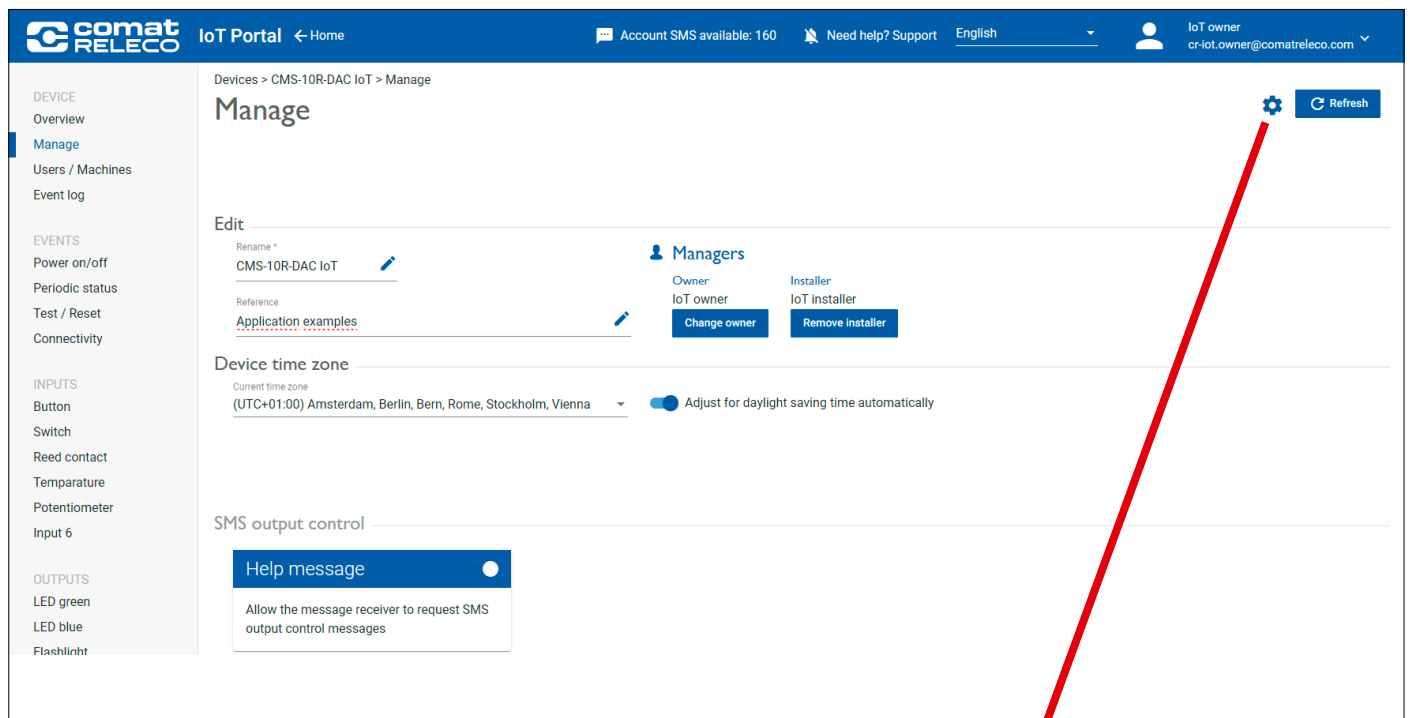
comat RELECO IoT Portal ← Home

Account SMS available: 160 Need help? Support English

IoT owner
cr-iot.owner@comatreleco.com

DEVICE
Overview
Manage
Users / Machines
Event log

EVENTS
Power on/off
Periodic status
Test / Reset
Connectivity

INPUTS
Button
Switch
Reed contact
Temparature
Potentiometer
Input 6

OUTPUTS
LED green
LED blue
Flashlight

Devices > CMS-10R-DAC IoT > Manage

Manage

Refresh

Edit

Rename *
CMS-10R-DAC IoT

Reference
Application examples

Managers
Owner
IoT owner
Change owner

Installer
IoT installer
Remove installer

Device time zone

Current time zone
(UTC+01:00) Amsterdam, Berlin, Bern, Rome, Stockholm, Vienna

Adjust for daylight saving time automatically

SMS output control

Help message

Allow the message receiver to request SMS output control messages